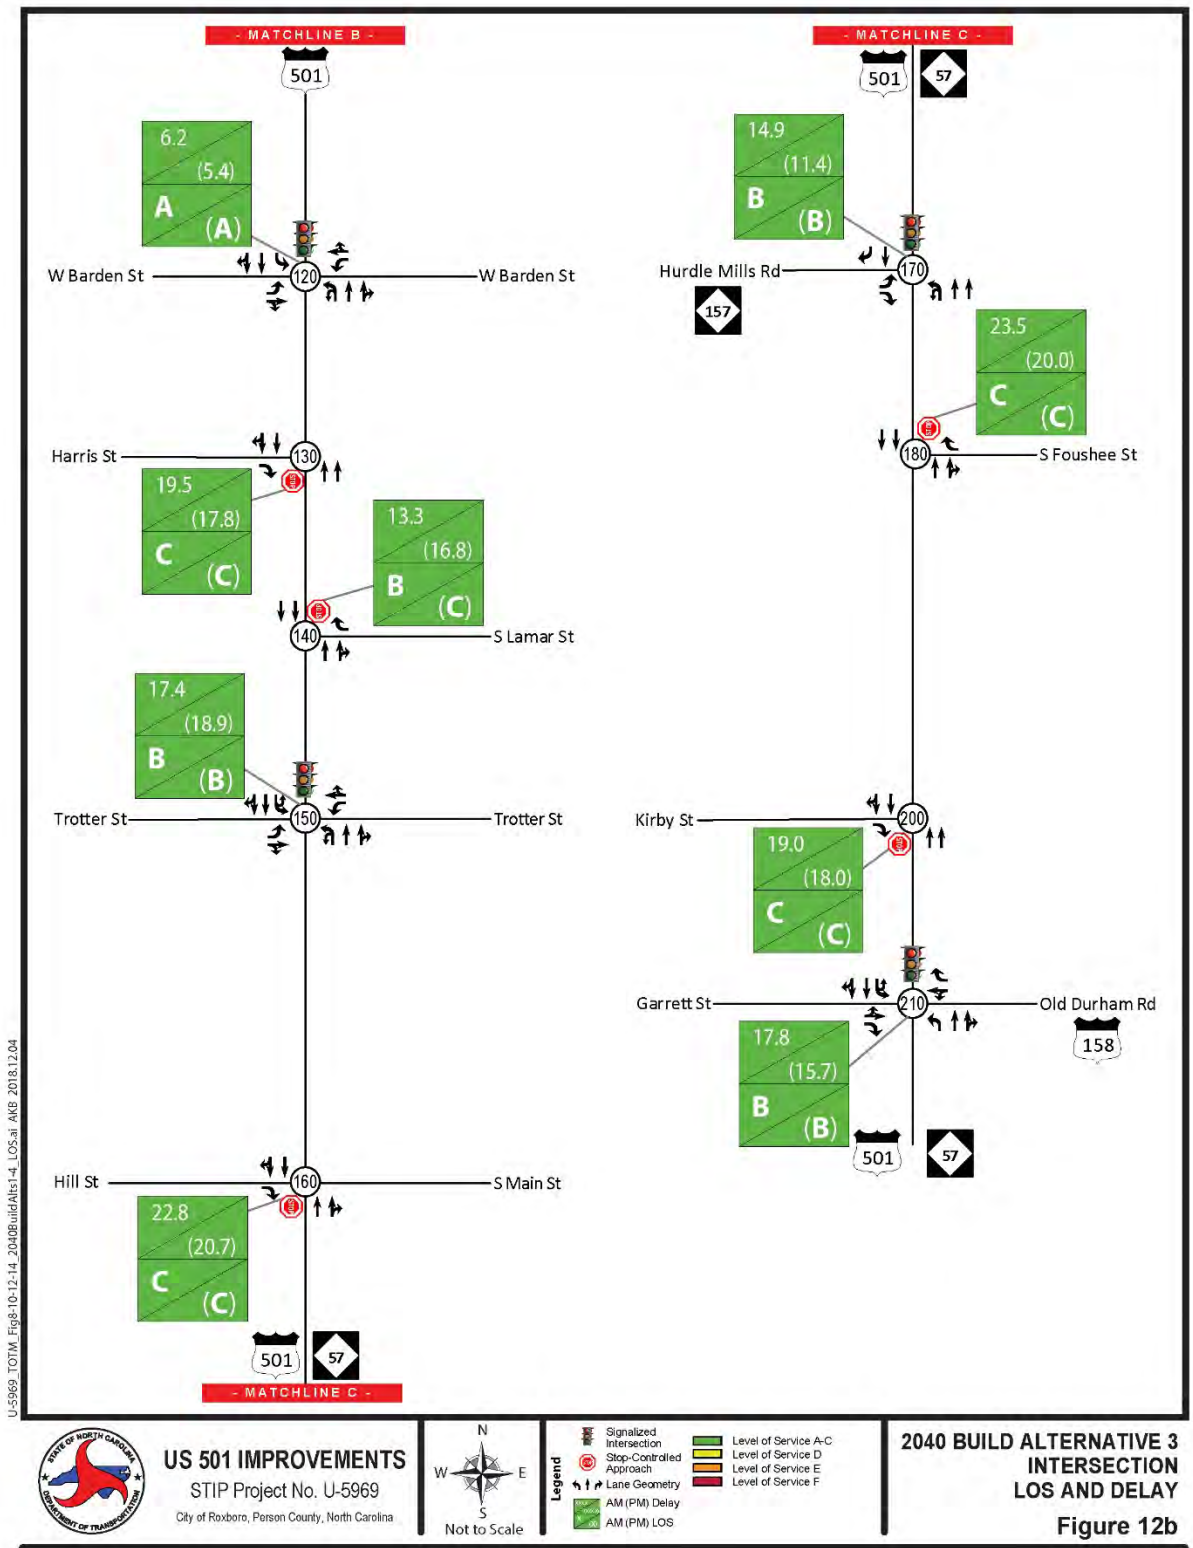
- MATCHLINE B -
501
6.2
(5.4)
A
(A)
W Barden St
120
W Barden St
Harris St
130
19.5
(17.8)
C
(C)
13.3
(16.8)
B
(C)
140
S Lamar St
17.4
(18.9)
B
(B)
Trotter St
150
Trotter St
Hill St
160
S Main St
22.8
(20.7)
C
(C)
501
57
- MATCHLINE C -

- MATCHLINE C -
501
57
14.9
(11.4)
B
(B)
Hurdle Mills Rd
170
157
23.5
(20.0)
C
(C)
180
S Foushee St
Kirby St
200
19.0
(18.0)
C
(C)
Garrett St
210
Old Durham Rd
158
17.8
(15.7)
B
(B)
501
57

U-5969_TOTM_Fig8-10-12-14_2040BuildAlts1-4_LOS.ai AKB 2018.12.04

STATE OF NORTH CAROLINA DEPARTMENT OF TRANSPORTATION
US 501 IMPROVEMENTS
STIP Project No. U-5969
City of Roxboro, Person County, North Carolina
N
W
E
S
Not to Scale
Legend
Signalized Intersection
Stop-Controlled Approach
Lane Geometry
AM (PM) Delay
AM (PM) LOS
Level of Service A-C
Level of Service D
Level of Service E
Level of Service F
2040 BUILD ALTERNATIVE 3
INTERSECTION
LOS AND DELAY
Figure 12b